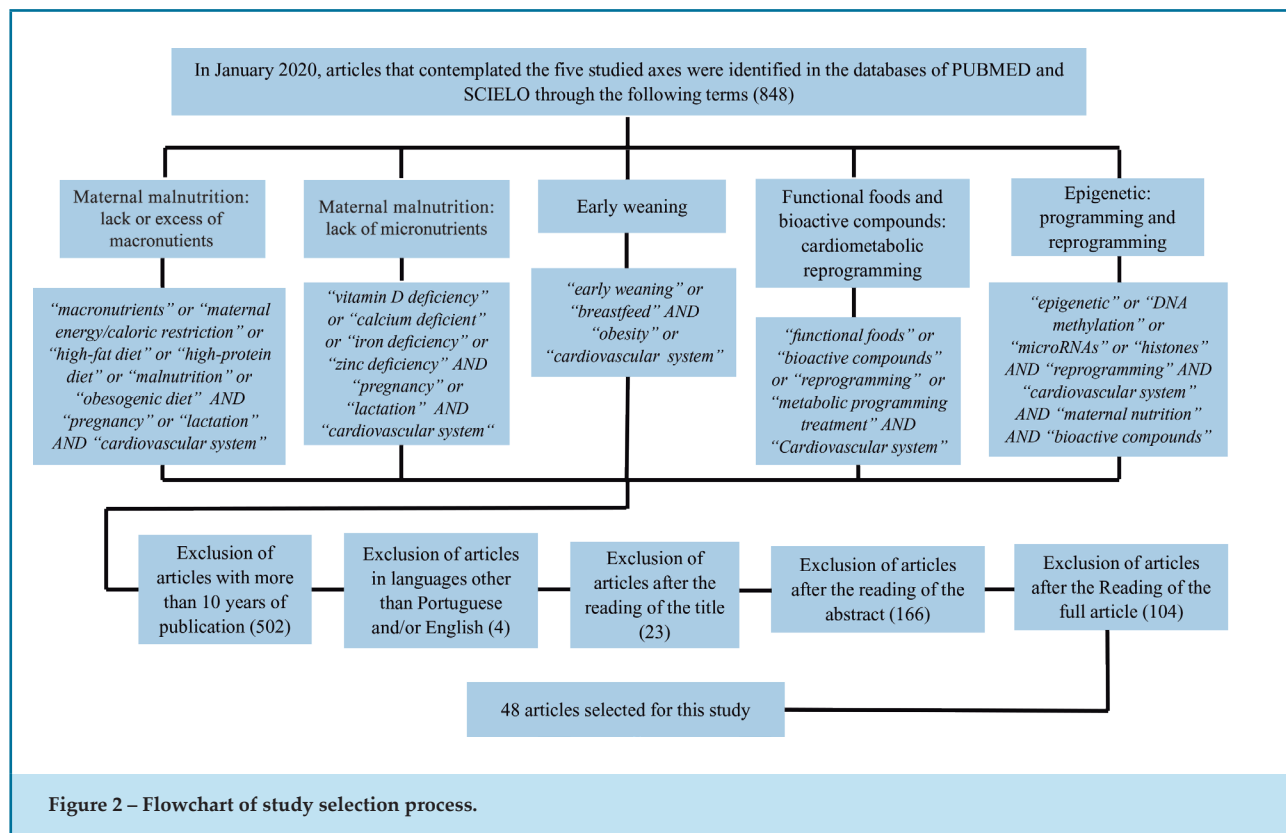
In January 2020, articles that contemplated the five studied axes were identified in the databases of PUBMED and SCIELO through the following terms (848)

Maternal malnutrition: lack or excess of macronutients

"macronutrients" or "maternal energy/caloric restriction" or "high-fat diet" or "high-protein diet" or "malnutrition" or "obesogenic diet" AND "pregnancy" or "lactation" AND "cardiovascular system"

Maternal malnutrition: lack of micronutrients

"vitamin D deficiency" or "calcium deficient" or "iron deficiency" or "zinc deficiency" AND "pregnancy" or "lactation" AND "cardiovascular system"

Early weaning

"early weaning" or "breastfeed" AND "obesity" or "cardiovascular system"

Functional foods and bioactive compounds: cardiometabolic reprogramming

"functional foods" or "bioactive compounds" or "reprogramming" or "metabolic programming treatment" AND "Cardiovascular system"

Epigenetic: programming and reprogramming

"epigenetic" or "DNA methylation" or "microRNAs" or "histones" AND "reprogramming" AND "cardiovascular system" AND "maternal nutrition" AND "bioactive compounds"

Exclusion of articles with more than 10 years of publication (502)

Exclusion of articles in languages other than Portuguese and/or English (4)

Exclusion of articles after the reading of the title (23)

Exclusion of articles after the reading of the abstract (166)

Exclusion of articles after the Reading of the full article (104)

48 articles selected for this study

Figure 2 – Flowchart of study selection process.